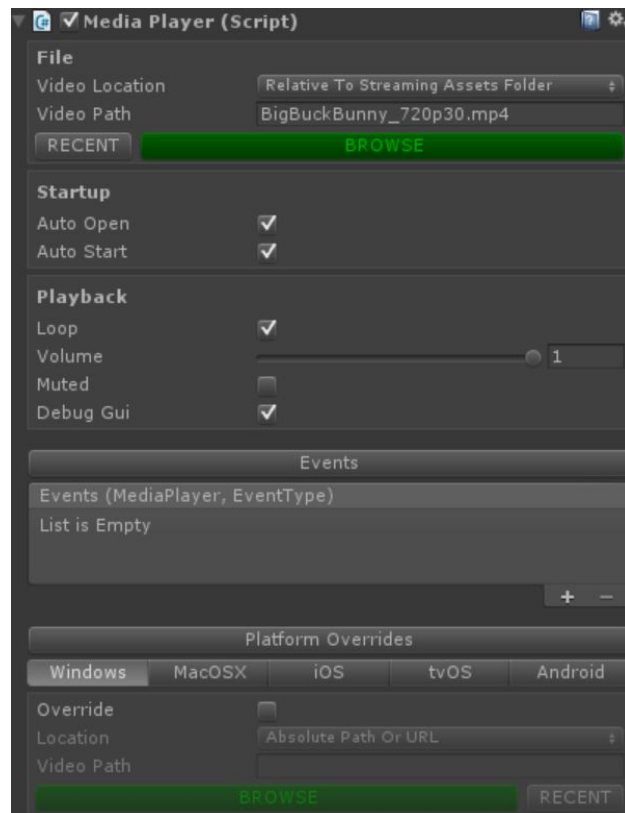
Media Player (Script)

File
Video Location Relative To Streaming Assets Folder
Video Path BigBuckBunny_720p30.mp4
RECENT BROWSE

Startup
Auto Open
Auto Start

Playback
Loop
Volume 1
Muted
Debug Gui

Events
Events (MediaPlayer, EventType)
List is Empty
+ −

Platform Overrides
| Windows | MacOSX | iOS | tvOS | Android |
|---|---|---|---|---|

Override
Location Absolute Path Or URL
Video Path
BROWSE RECENT